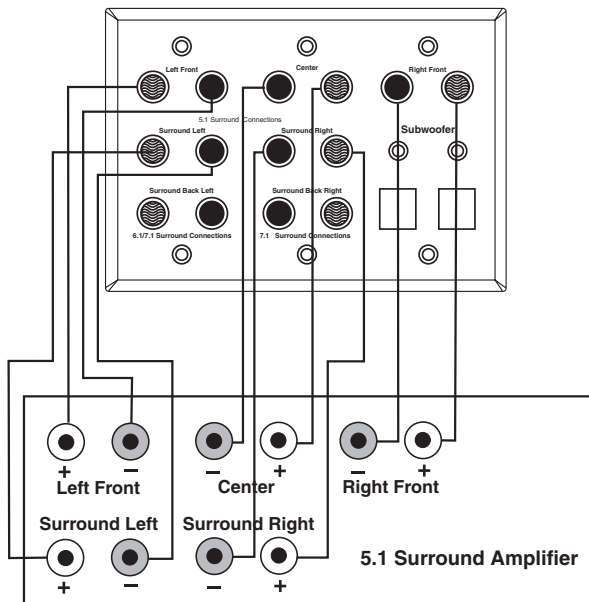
Left Front
Center
Right Front
5.1 Surround Connections
Surround Left
Surround Right
Subwoofer
Surround Back Left
Surround Back Right
6.1/7.1 Surround Connections
7.1 Surround Connections

+ –
Left Front
– +
Center
– +
Right Front

Surround Left
+ –
Surround Right
– +

5.1 Surround Amplifier